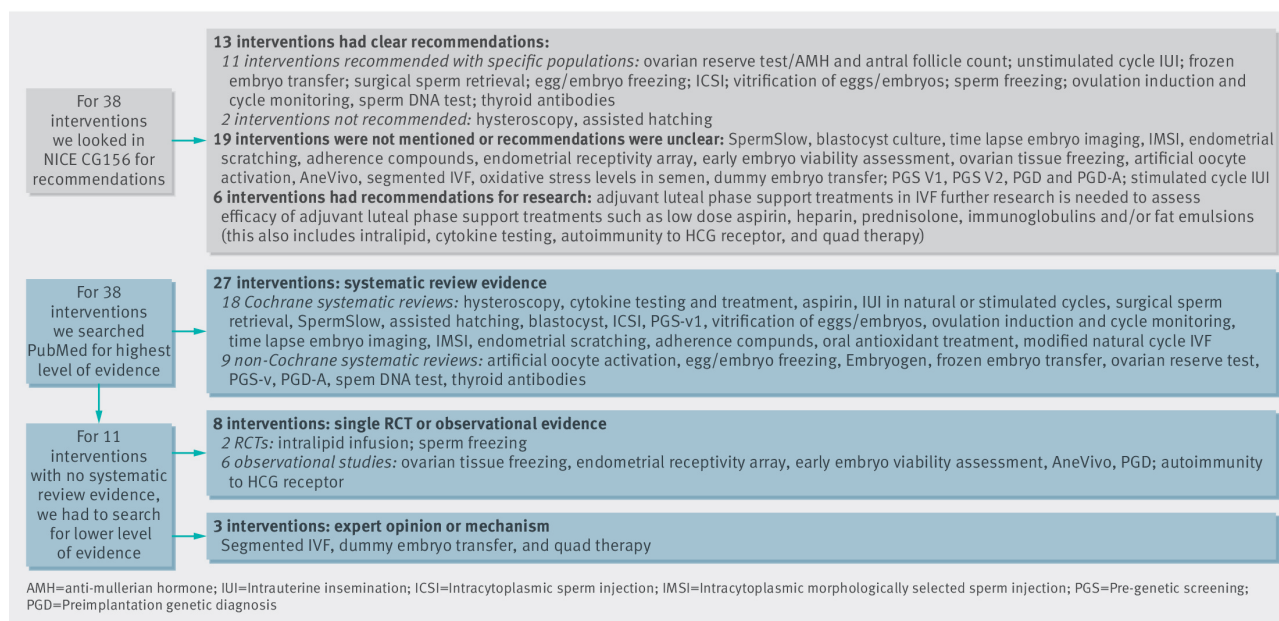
For 38 interventions we looked in NICE CG156 for recommendations

**13 interventions had clear recommendations:**
*11 interventions recommended with specific populations:* ovarian reserve test/AMH and antral follicle count; unstimulated cycle IUI; frozen embryo transfer; surgical sperm retrieval; egg/embryo freezing; ICSI; vitrification of eggs/embryos; sperm freezing; ovulation induction and cycle monitoring, sperm DNA test; thyroid antibodies
*2 interventions not recommended:* hysteroscopy, assisted hatching
**19 interventions were not mentioned or recommendations were unclear:** SpermSlow, blastocyst culture, time lapse embryo imaging, IMSI, endometrial scratching, adherence compounds, endometrial receptivity array, early embryo viability assessment, ovarian tissue freezing, artificial oocyte activation, AneVivo, segmented IVF, oxidative stress levels in semen, dummy embryo transfer; PGS V1, PGS V2, PGD and PGD-A; stimulated cycle IUI
**6 interventions had recommendations for research:** adjuvant luteal phase support treatments in IVF further research is needed to assess efficacy of adjuvant luteal phase support treatments such as low dose aspirin, heparin, prednisolone, immunoglobulins and/or fat emulsions (this also includes intralipid, cytokine testing, autoimmunity to HCG receptor, and quad therapy)

For 38 interventions we searched PubMed for highest level of evidence

**27 interventions: systematic review evidence**
*18 Cochrane systematic reviews:* hysteroscopy, cytokine testing and treatment, aspirin, IUI in natural or stimulated cycles, surgical sperm retrieval, SpermSlow, assisted hatching, blastocyst, ICSI, PGS-v1, vitrification of eggs/embryos, ovulation induction and cycle monitoring, time lapse embryo imaging, IMSI, endometrial scratching, adherence compunds, oral antioxidant treatment, modified natural cycle IVF
*9 non-Cochrane systematic reviews:* artificial oocyte activation, egg/embryo freezing, Embryogen, frozen embryo transfer, ovarian reserve test, PGS-v, PGD-A, spem DNA test, thyroid antibodies

For 11 interventions with no systematic review evidence, we had to search for lower level of evidence

**8 interventions: single RCT or observational evidence**
*2 RCTs:* intralipid infusion; sperm freezing
*6 observational studies:* ovarian tissue freezing, endometrial receptivity array, early embryo viability assessment, AneVivo, PGD; autoimmunity to HCG receptor

**3 interventions: expert opinion or mechanism**
Segmented IVF, dummy embryo transfer, and quad therapy

AMH=anti-mullerian hormone; IUI=Intrauterine insemination; ICSI=Intracytoplasmic sperm injection; IMSI=Intracytoplasmic morphologically selected sperm injection; PGS=Pre-genetic screening; PGD=Preimplantation genetic diagnosis